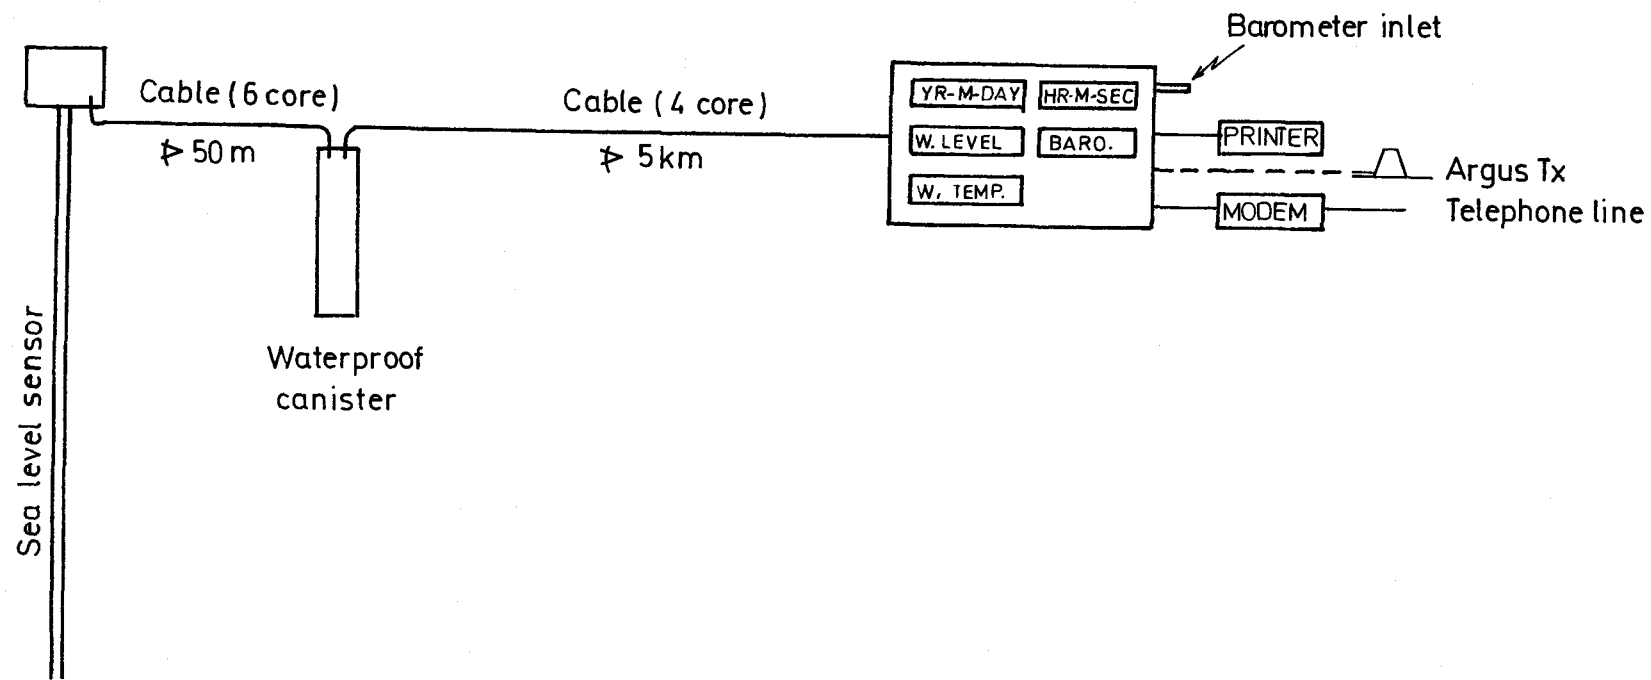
Barometer inlet

Cable (6 core)

$\not>$ 50 m

Cable (4 core)

$\not>$ 5 km

YR-M-DAY

HR-M-SEC

W. LEVEL

BARO.

W, TEMP.

PRINTER

Argus Tx

MODEM

Telephone line

Sea level sensor

Waterproof canister